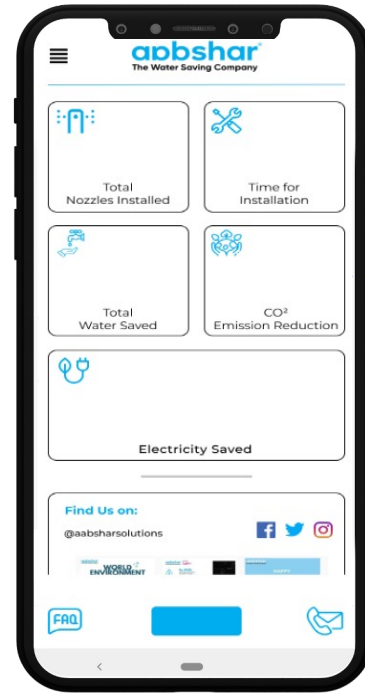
aabshar
The Water Saving Company

Total
Nozzles Installed

Time for
Installation

Total
Water Saved

CO$^2$
Emission Reduction

Electricity Saved

Find Us on:

@aabsharsolutions

WORLD ENVIRONMENT

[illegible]

FAQ